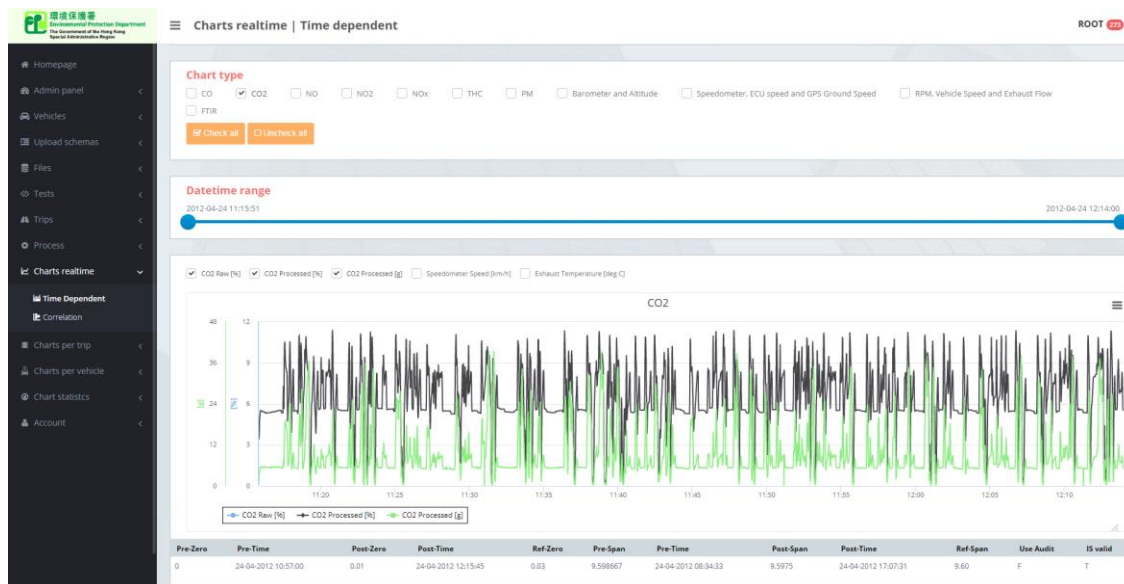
環境保護署
Environmental Protection Department
The Government of the Hong Kong Special Administrative Region

Homepage
Admin panel
Vehicles
Upload schemas
Files
Tests
Trips
Process
Charts realtime
Time Dependent
Correlation
Charts per trip
Charts per vehicle
Chart statistcs
Account

Charts realtime | Time dependent

ROOT 273

Chart type
CO
CO2
NO
NO2
NOx
THC
PM
Barometer and Altitude
Speedometer, ECU speed and GPS Ground Speed
RPM, Vehicle Speed and Exhaust Flow
FTIR
Check all
Uncheck all

Datetime range
2012-04-24 11:15:51
2012-04-24 12:14:00

CO2 Raw [%]
CO2 Processed [%]
CO2 Processed [g]
Speedometer Speed [km/h]
Exhaust Temperature [deg C]

CO2

48
36
24
12
0
12
9
6
3
0
[g]
[%]
11:20
11:25
11:30
11:35
11:40
11:45
11:50
11:55
12:00
12:05
12:10

CO2 Raw [%]
CO2 Processed [%]
CO2 Processed [g]

| Pre-Zero | Pre-Time | Post-Zero | Post-Time | Ref-Zero | Pre-Span | Pre-Time | Post-Span | Post-Time | Ref-Span | Use Audit | IS valid |
|---|---|---|---|---|---|---|---|---|---|---|---|
| 0 | 24-04-2012 10:57:00 | 0.01 | 24-04-2012 12:15:45 | 0.03 | 9.598667 | 24-04-2012 08:34:33 | 9.5975 | 24-04-2012 17:07:31 | 9.60 | F | T |